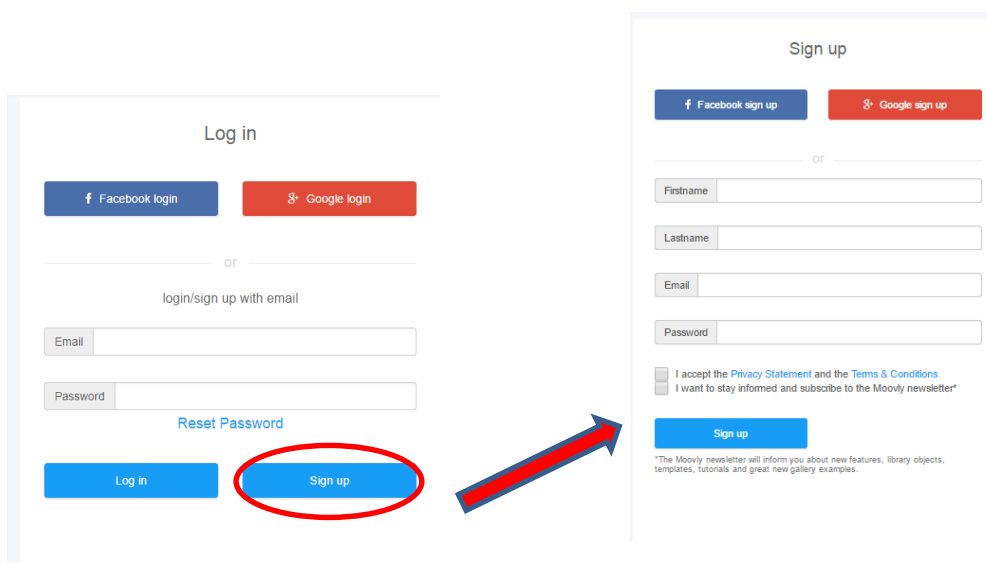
Log in

Facebook login

Google login

or

login/sign up with email

Email

Password

Reset Password

Log in

Sign up

Sign up

Facebook sign up

Google sign up

or

Firstname

Lastname

Email

Password

I accept the Privacy Statement and the Terms & Conditions.

I want to stay informed and subscribe to the Moovly newsletter*

Sign up

*The Moovly newsletter will inform you about new features, library objects, templates, tutorials and great new gallery examples.